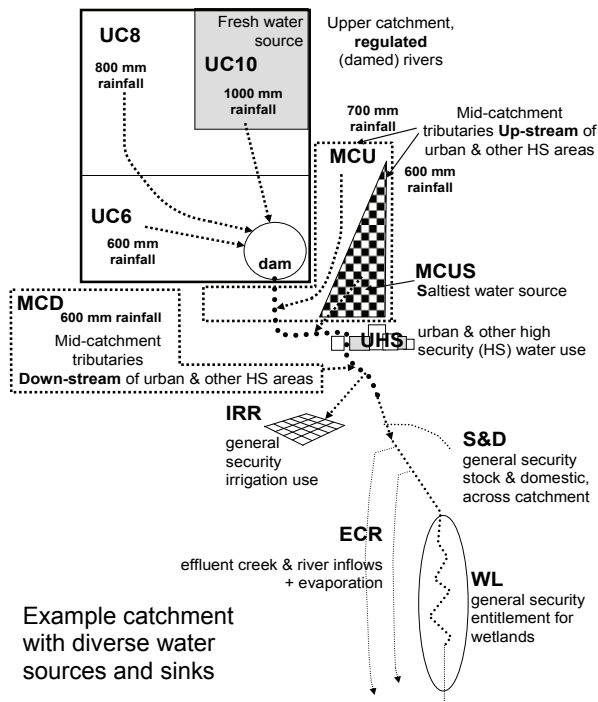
UC8

800 mm rainfall

Fresh water source

UC10

1000 mm rainfall

Upper catchment, **regulated** (damed) rivers

700 mm rainfall

Mid-catchment tributaries **Up-stream** of urban & other HS areas

MCU

600 mm rainfall

UC6

600 mm rainfall

dam

MCUS

**S**altiest water source

MCD

600 mm rainfall

Mid-catchment tributaries **Down-stream** of urban & other HS areas

UHS

urban & other high security (HS) water use

IRR

general security irrigation use

S&D

general security stock & domestic, across catchment

ECR

effluent creek & river inflows + evaporation

WL

general security entitlement for wetlands

Example catchment with diverse water sources and sinks